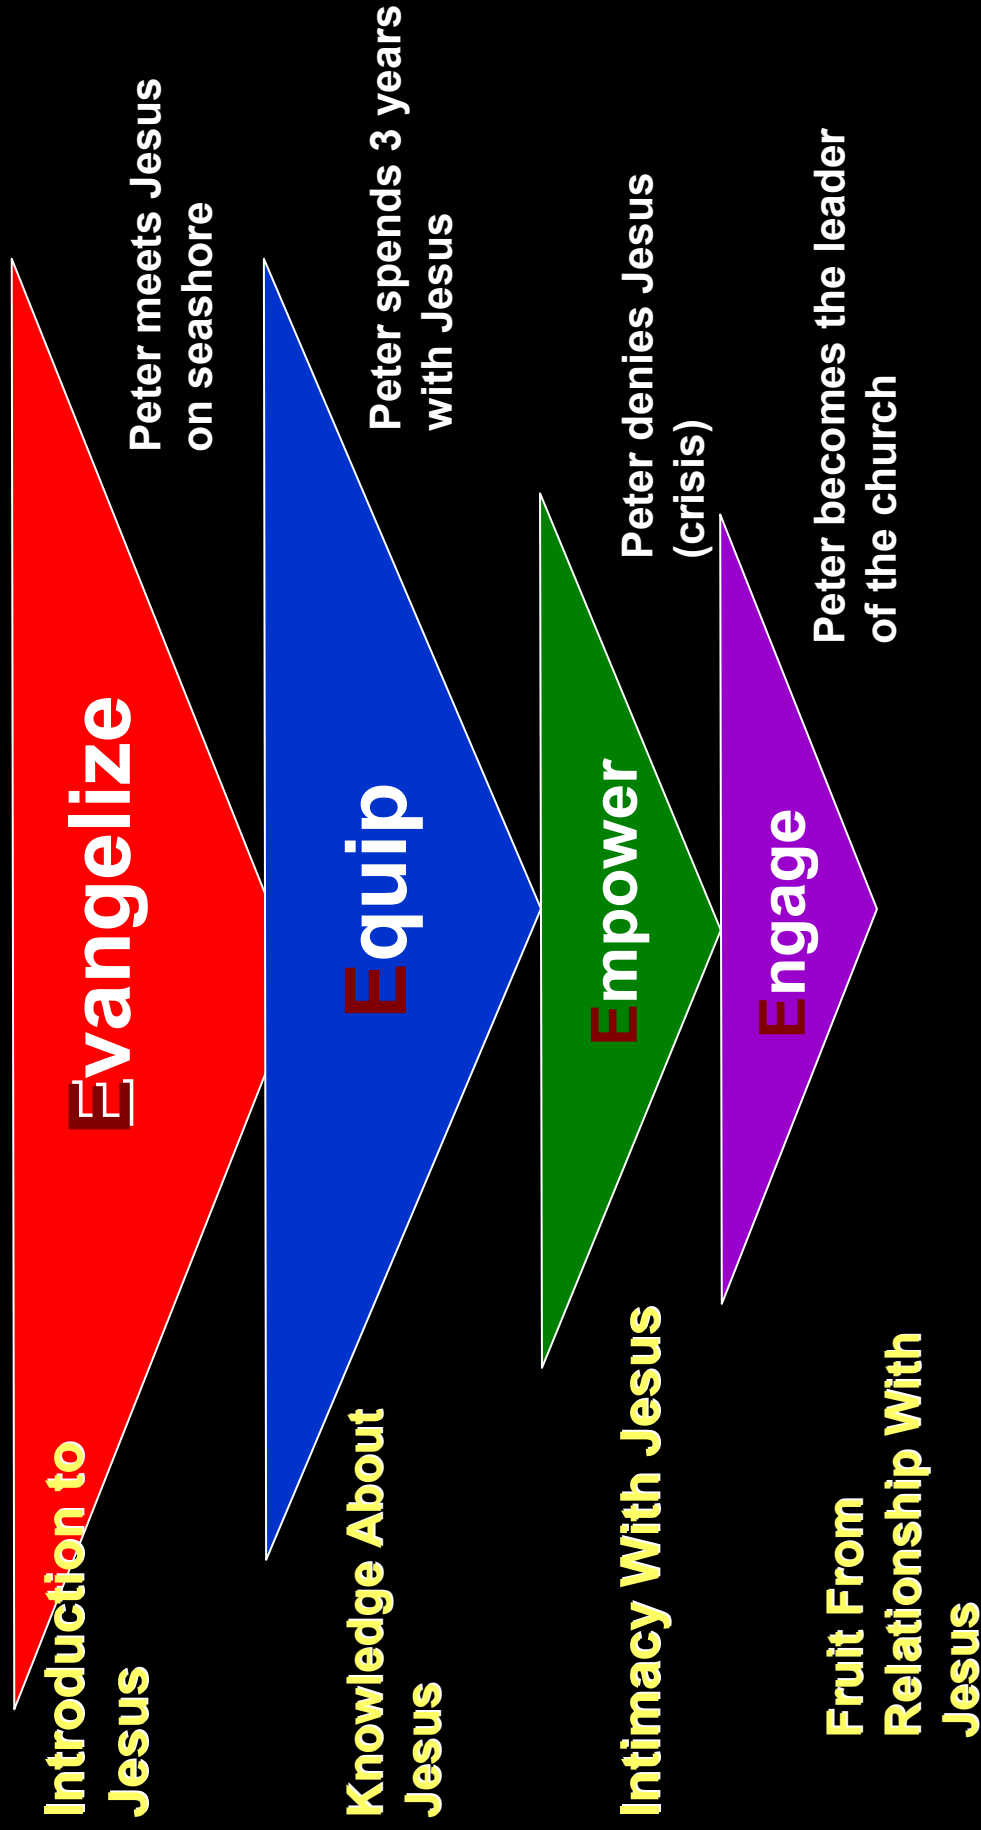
Peter meets Jesus on seashore

Evangelize

Introduction to Jesus

Peter spends 3 years with Jesus

Equip

Knowledge About Jesus

Peter denies Jesus (crisis)

Empower

Intimacy With Jesus

Peter becomes the leader of the church

Engage

Fruit From Relationship With Jesus